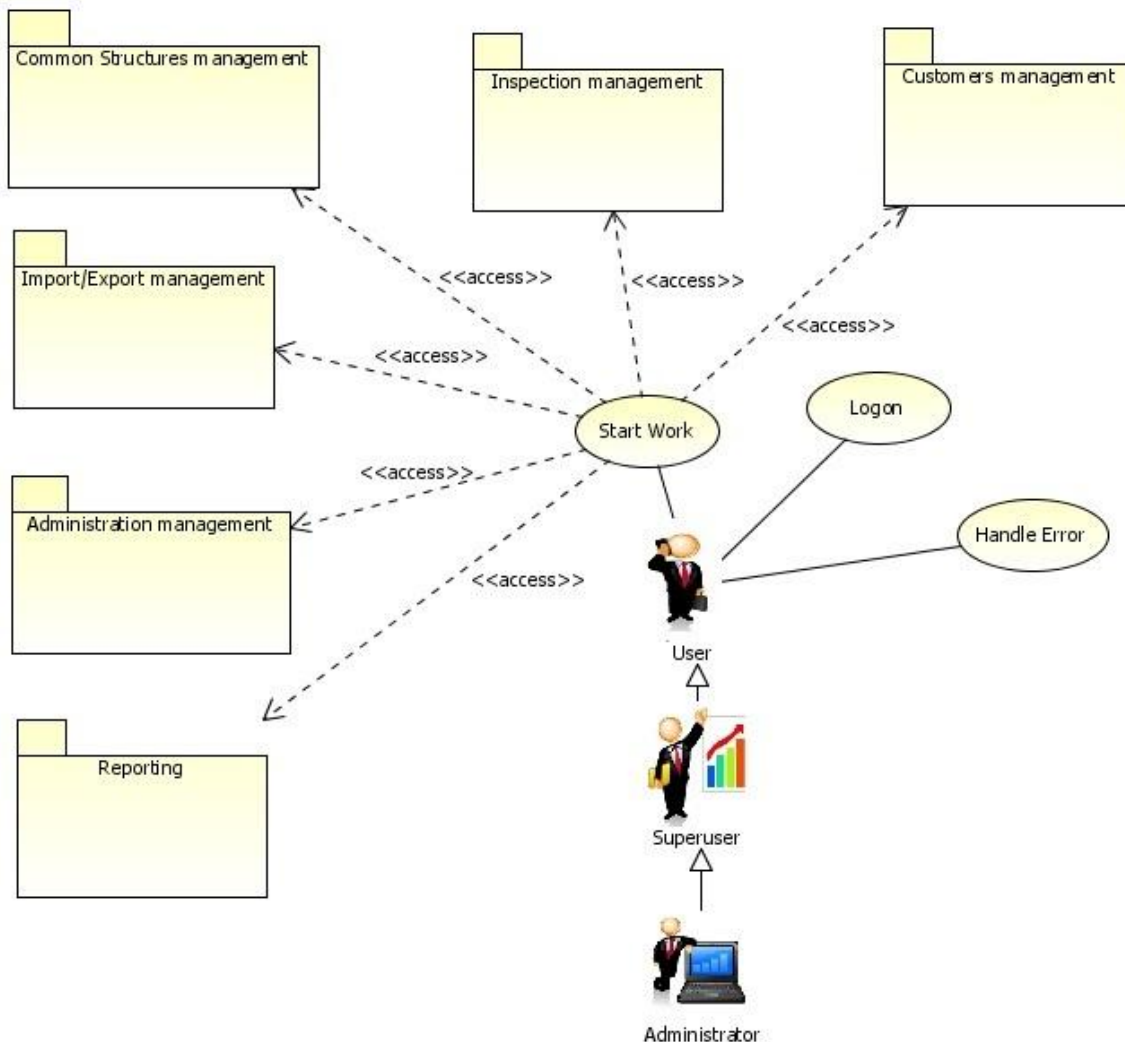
Common Structures management

Inspection management

Customers management

Import/Export management

<<access>>

<<access>>

<<access>>

<<access>>

Start Work

Logon

<<access>>

Administration management

Handle Error

<<access>>

User

Reporting

Superuser

Administrator